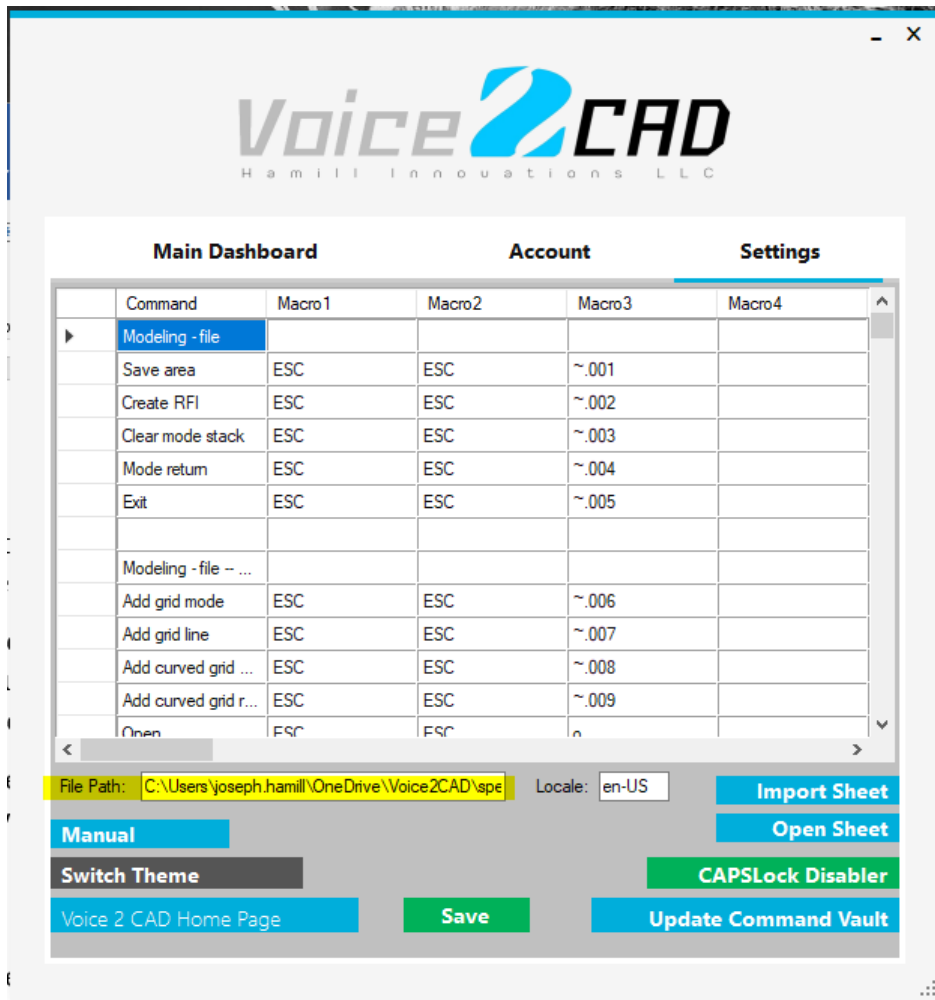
_ X

Voice2CAD
Hamill Innovations LLC

Main Dashboard | Account | Settings

| | Command | Macro1 | Macro2 | Macro3 | Macro4 |
|---|---|---|---|---|---|
| ▶ | Modeling - file | | | | |
| | Save area | ESC | ESC | ~.001 | |
| | Create RFI | ESC | ESC | ~.002 | |
| | Clear mode stack | ESC | ESC | ~.003 | |
| | Mode return | ESC | ESC | ~.004 | |
| | Exit | ESC | ESC | ~.005 | |
| | | | | | |
| | Modeling - file -- ... | | | | |
| | Add grid mode | ESC | ESC | ~.006 | |
| | Add grid line | ESC | ESC | ~.007 | |
| | Add curved grid ... | ESC | ESC | ~.008 | |
| | Add curved grid r... | ESC | ESC | ~.009 | |
| | Open | ESC | ESC | o | |

File Path: C:\Users\joseph.hamill\OneDrive\Voice2CAD\spe
Locale: en-US
Import Sheet
Open Sheet
Manual
Switch Theme
CAPSLock Disabler
Voice 2 CAD Home Page
Save
Update Command Vault